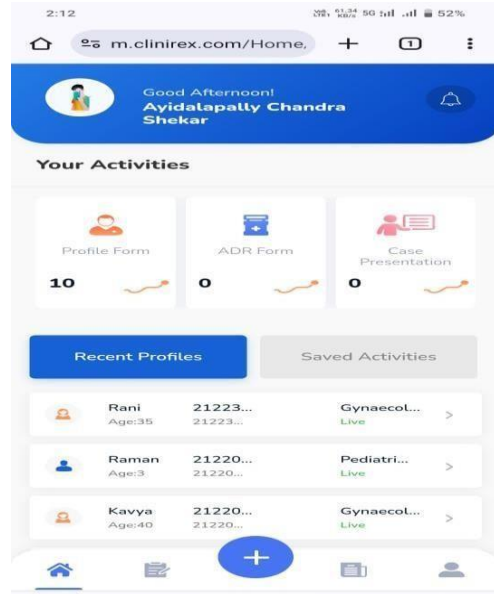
2:12

61.34 KB/s 5G 52%

m.clinirex.com/Home.

1

Good Afternoon!
Ayidalapally Chandra Shekar

Your Activities

Profile Form
10

ADR Form
0

Case Presentation
0

Recent Profiles

Saved Activities

Rani
Age:35
21223...
21223...
Gynaecol...
Live
>

Raman
Age:3
21220...
21220...
Pediatri...
Live
>

Kavya
Age:40
21220...
21220...
Gynaecol...
Live
>

+